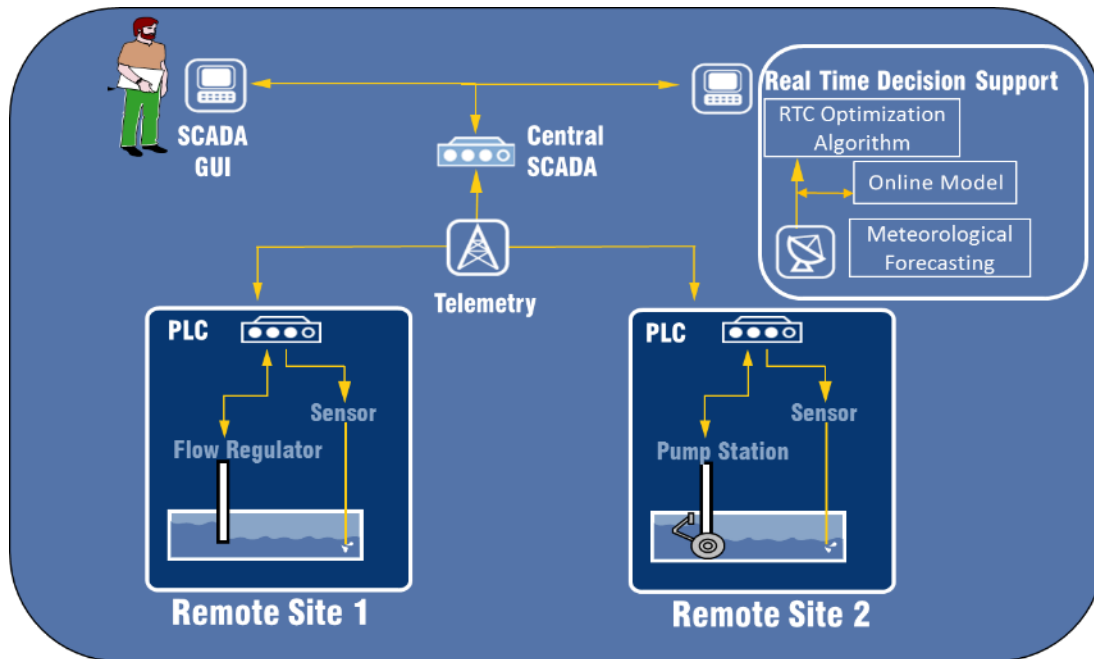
SCADA GUI

Central SCADA

Real Time Decision Support

RTC Optimization Algorithm

Online Model

Meteorological Forecasting

Telemetry

PLC

Sensor

Flow Regulator

Remote Site 1

PLC

Sensor

Pump Station

Remote Site 2